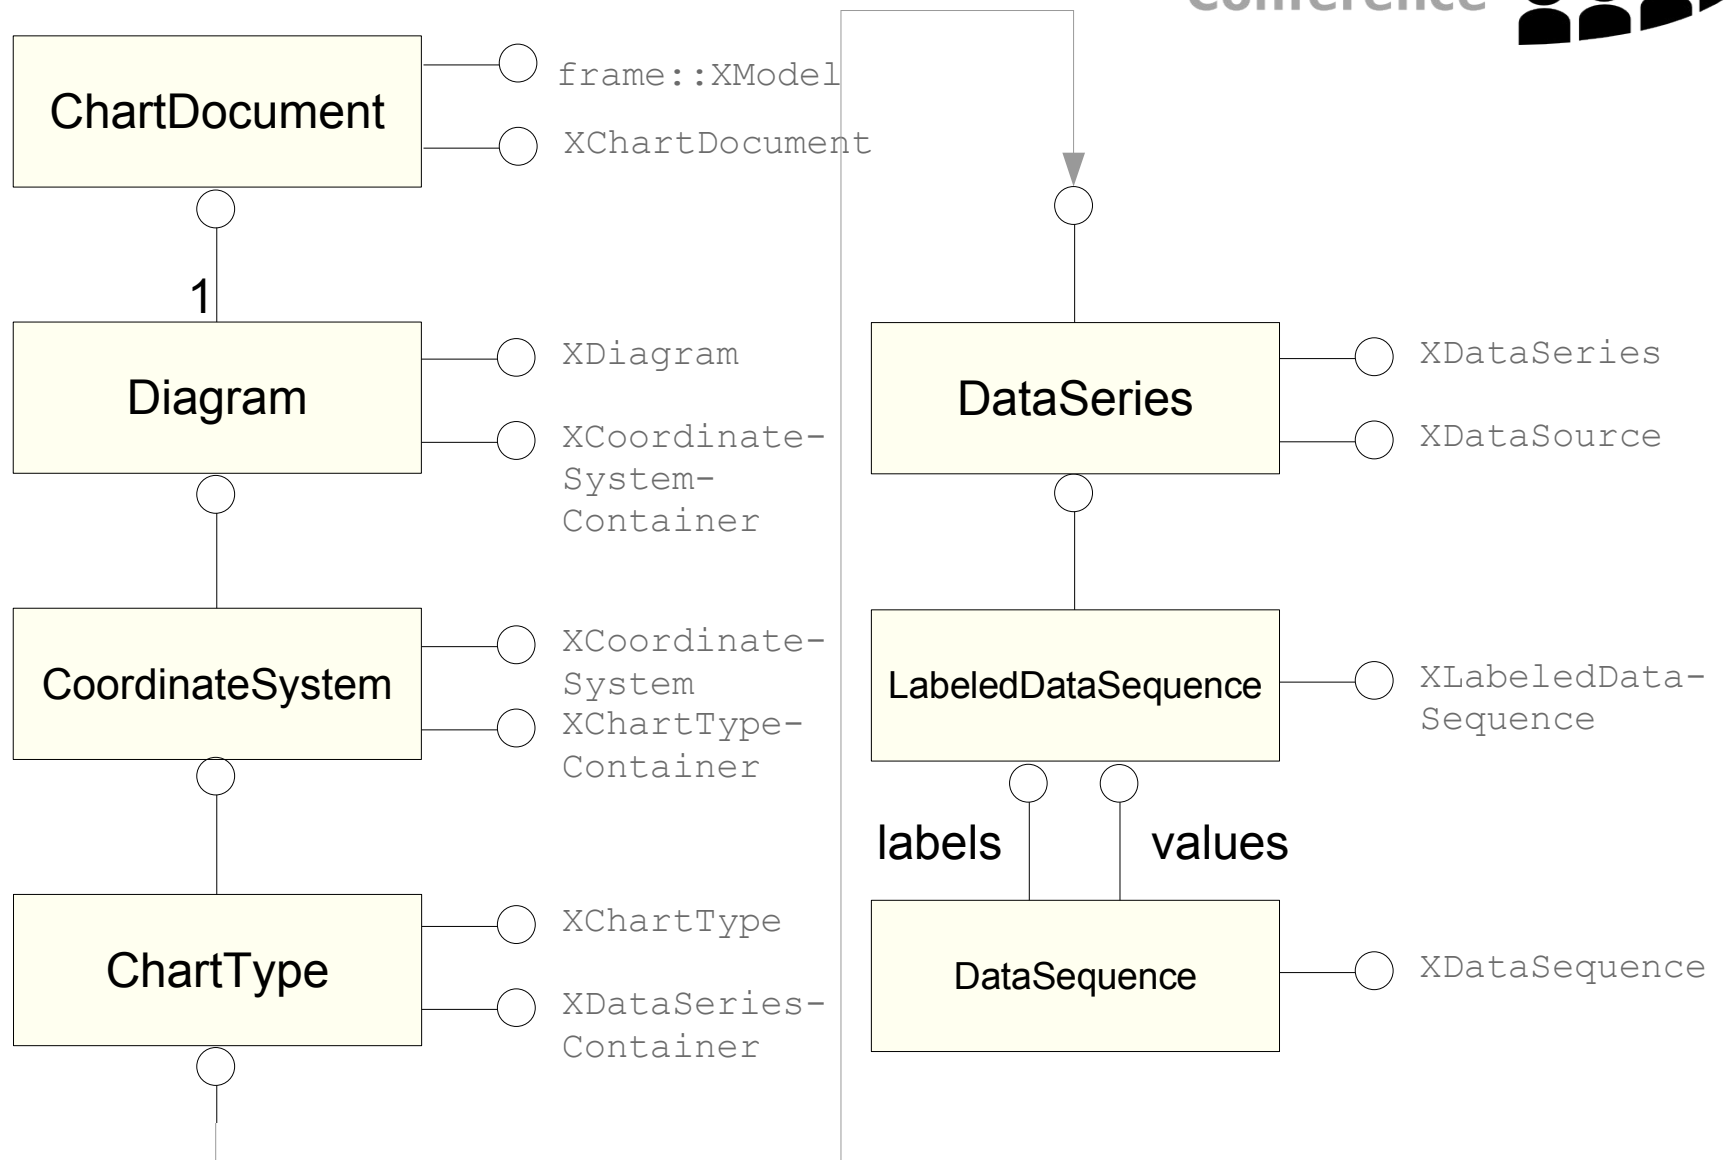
Conference

ChartDocument

frame::XModel

XChartDocument

1

Diagram

XDiagram

XCoordinate-System-Container

CoordinateSystem

XCoordinate-System

XChartType-Container

ChartType

XChartType

XDataSeries-Container

DataSeries

XDataSeries

XDataSource

LabeledDataSequence

XLabeledData-Sequence

labels

values

DataSequence

XDataSequence